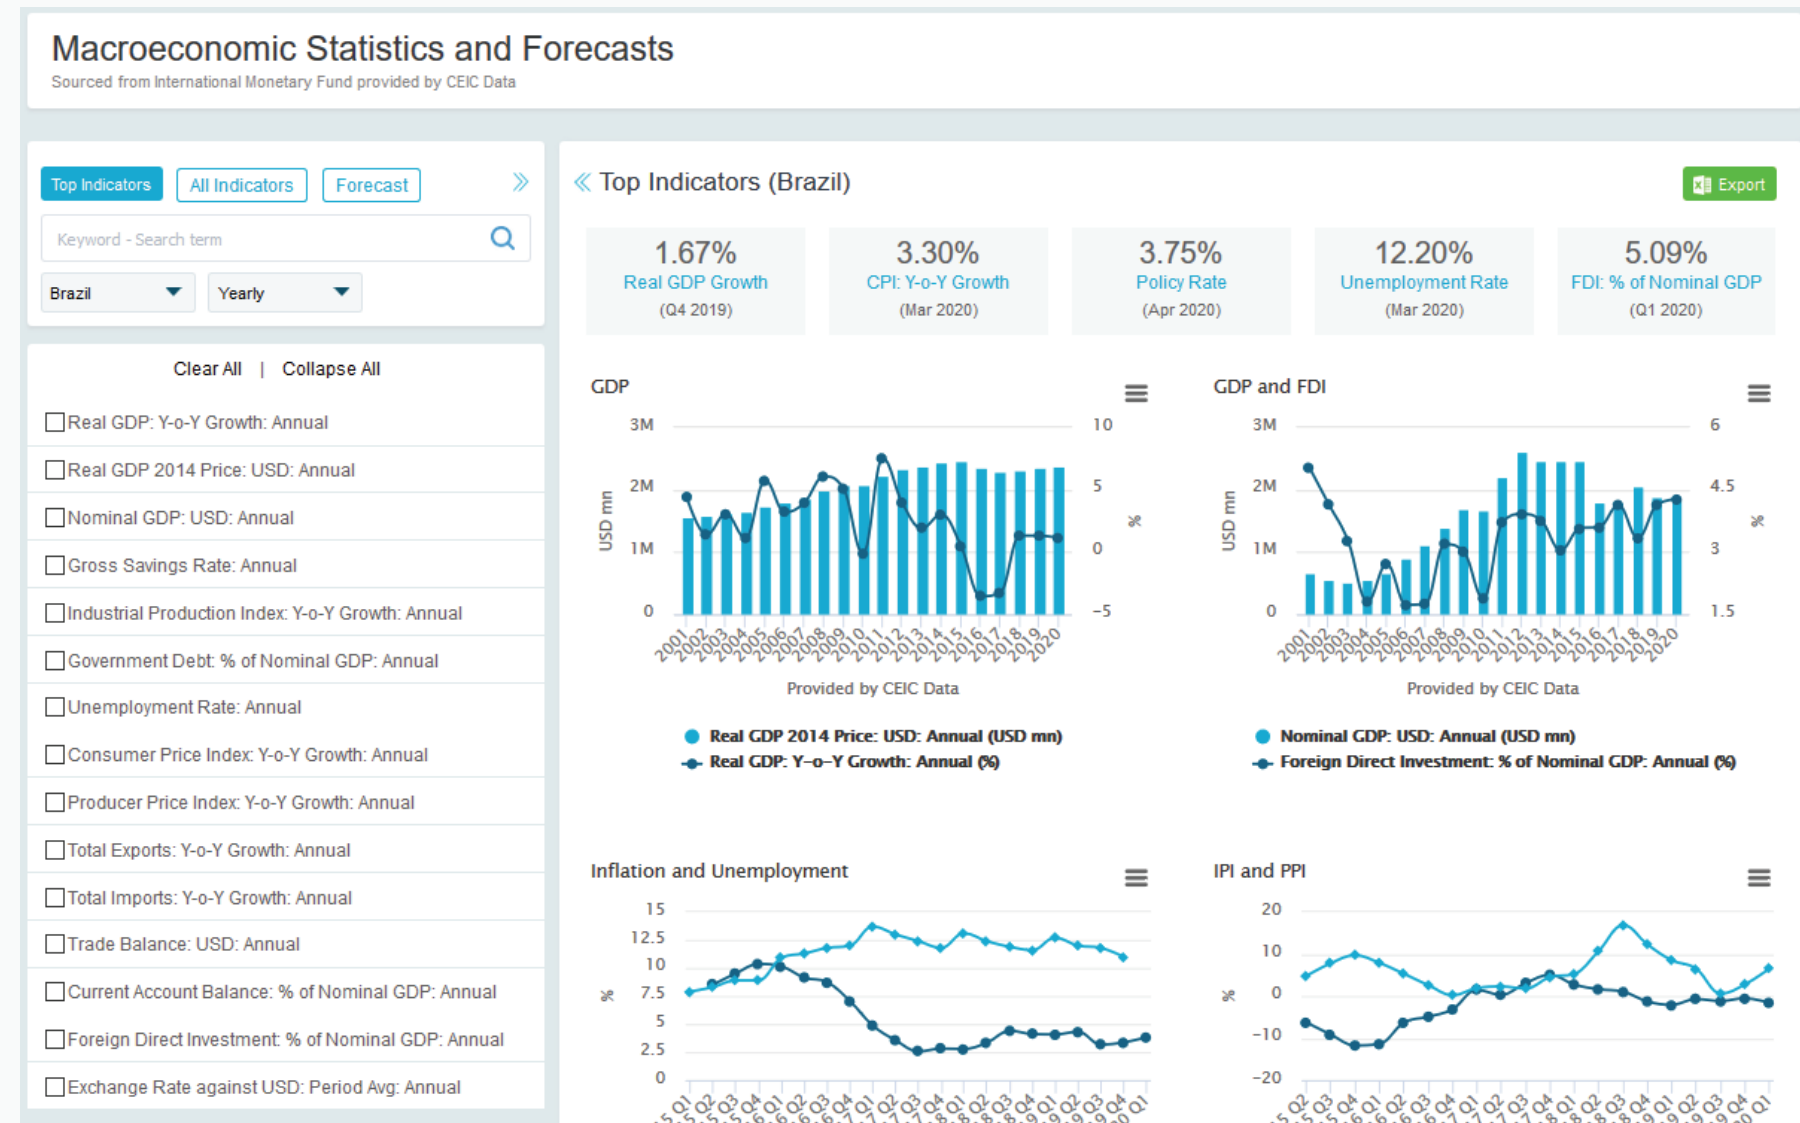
Macroeconomic Statistics and Forecasts
Sourced from International Monetary Fund provided by CEIC Data

Top Indicators | All Indicators | Forecast

Keyword - Search term

Brazil | Yearly

Clear All | Collapse All

Real GDP: Y-o-Y Growth: Annual
Real GDP 2014 Price: USD: Annual
Nominal GDP: USD: Annual
Gross Savings Rate: Annual
Industrial Production Index: Y-o-Y Growth: Annual
Government Debt: % of Nominal GDP: Annual
Unemployment Rate: Annual
Consumer Price Index: Y-o-Y Growth: Annual
Producer Price Index: Y-o-Y Growth: Annual
Total Exports: Y-o-Y Growth: Annual
Total Imports: Y-o-Y Growth: Annual
Trade Balance: USD: Annual
Current Account Balance: % of Nominal GDP: Annual
Foreign Direct Investment: % of Nominal GDP: Annual
Exchange Rate against USD: Period Avg: Annual

Top Indicators (Brazil)

Export

1.67%
Real GDP Growth
(Q4 2019)

3.30%
CPI: Y-o-Y Growth
(Mar 2020)

3.75%
Policy Rate
(Apr 2020)

12.20%
Unemployment Rate
(Mar 2020)

5.09%
FDI: % of Nominal GDP
(Q1 2020)

GDP
3M 2M 1M 0
USD mn
10 5 0 −5
%
2001 2002 2003 2004 2005 2006 2007 2008 2009 2010 2011 2012 2013 2014 2015 2016 2017 2018 2019 2020
Provided by CEIC Data
Real GDP 2014 Price: USD: Annual (USD mn)
Real GDP: Y–o–Y Growth: Annual (%)

GDP and FDI
3M 2M 1M 0
USD mn
6 4.5 3 1.5
%
2001 2002 2003 2004 2005 2006 2007 2008 2009 2010 2011 2012 2013 2014 2015 2016 2017 2018 2019 2020
Provided by CEIC Data
Nominal GDP: USD: Annual (USD mn)
Foreign Direct Investment: % of Nominal GDP: Annual (%)

Inflation and Unemployment
15 12.5 10 7.5 5 2.5 0
%

IPI and PPI
20 10 0 −10 −20
%